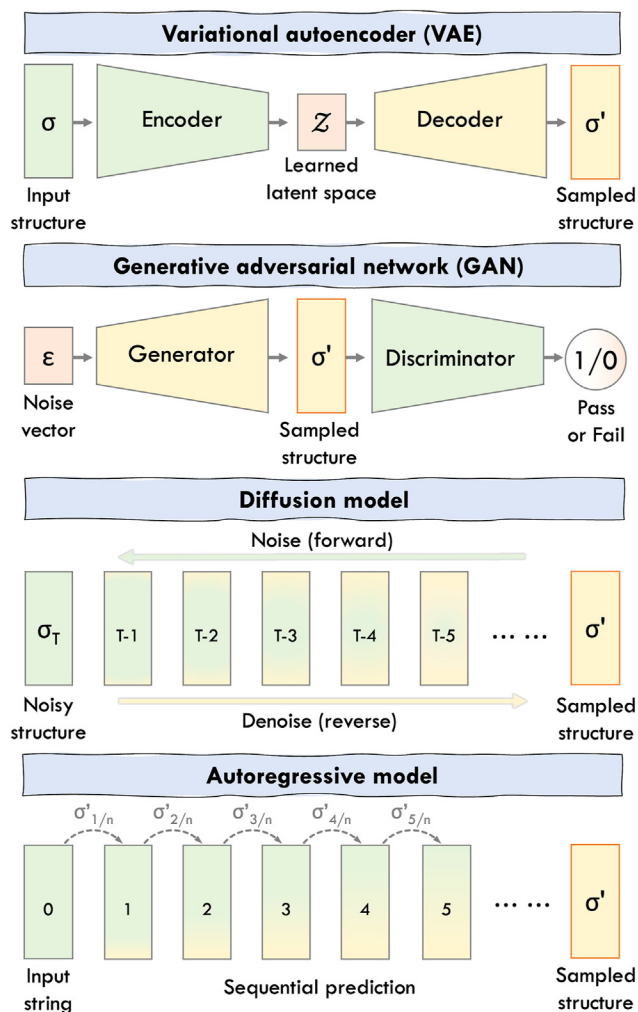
Variational autoencoder (VAE)

σ

Encoder

$\mathcal{Z}$

Decoder

σ'

Input structure

Learned latent space

Sampled structure

Generative adversarial network (GAN)

ε

Generator

σ'

Discriminator

1/0

Noise vector

Sampled structure

Pass or Fail

Diffusion model

Noise (forward)

$\sigma_T$

T-1

T-2

T-3

T-4

T-5

… …

σ'

Noisy structure

Denoise (reverse)

Sampled structure

Autoregressive model

$\sigma'_{1/n}$

$\sigma'_{2/n}$

$\sigma'_{3/n}$

$\sigma'_{4/n}$

$\sigma'_{5/n}$

0

1

2

3

4

5

… …

σ'

Input string

Sequential prediction

Sampled structure